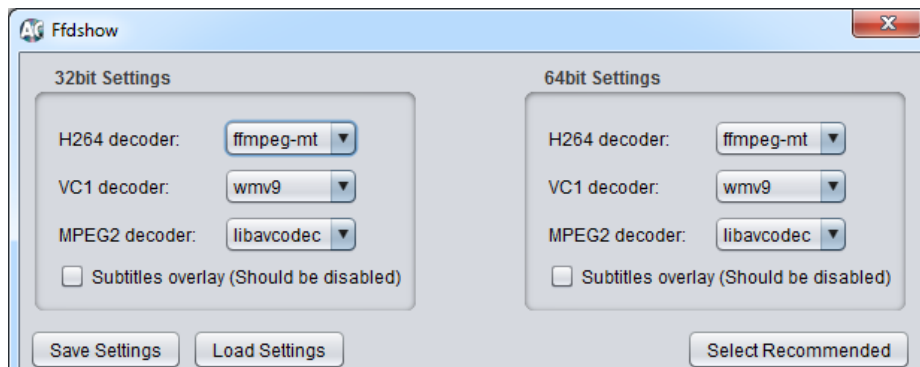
Ffdshow

32bit Settings

H264 decoder: ffmpeg-mt

VC1 decoder: wmv9

MPEG2 decoder: libavcodec

Subtitles overlay (Should be disabled)

64bit Settings

H264 decoder: ffmpeg-mt

VC1 decoder: wmv9

MPEG2 decoder: libavcodec

Subtitles overlay (Should be disabled)

Save Settings

Load Settings

Select Recommended